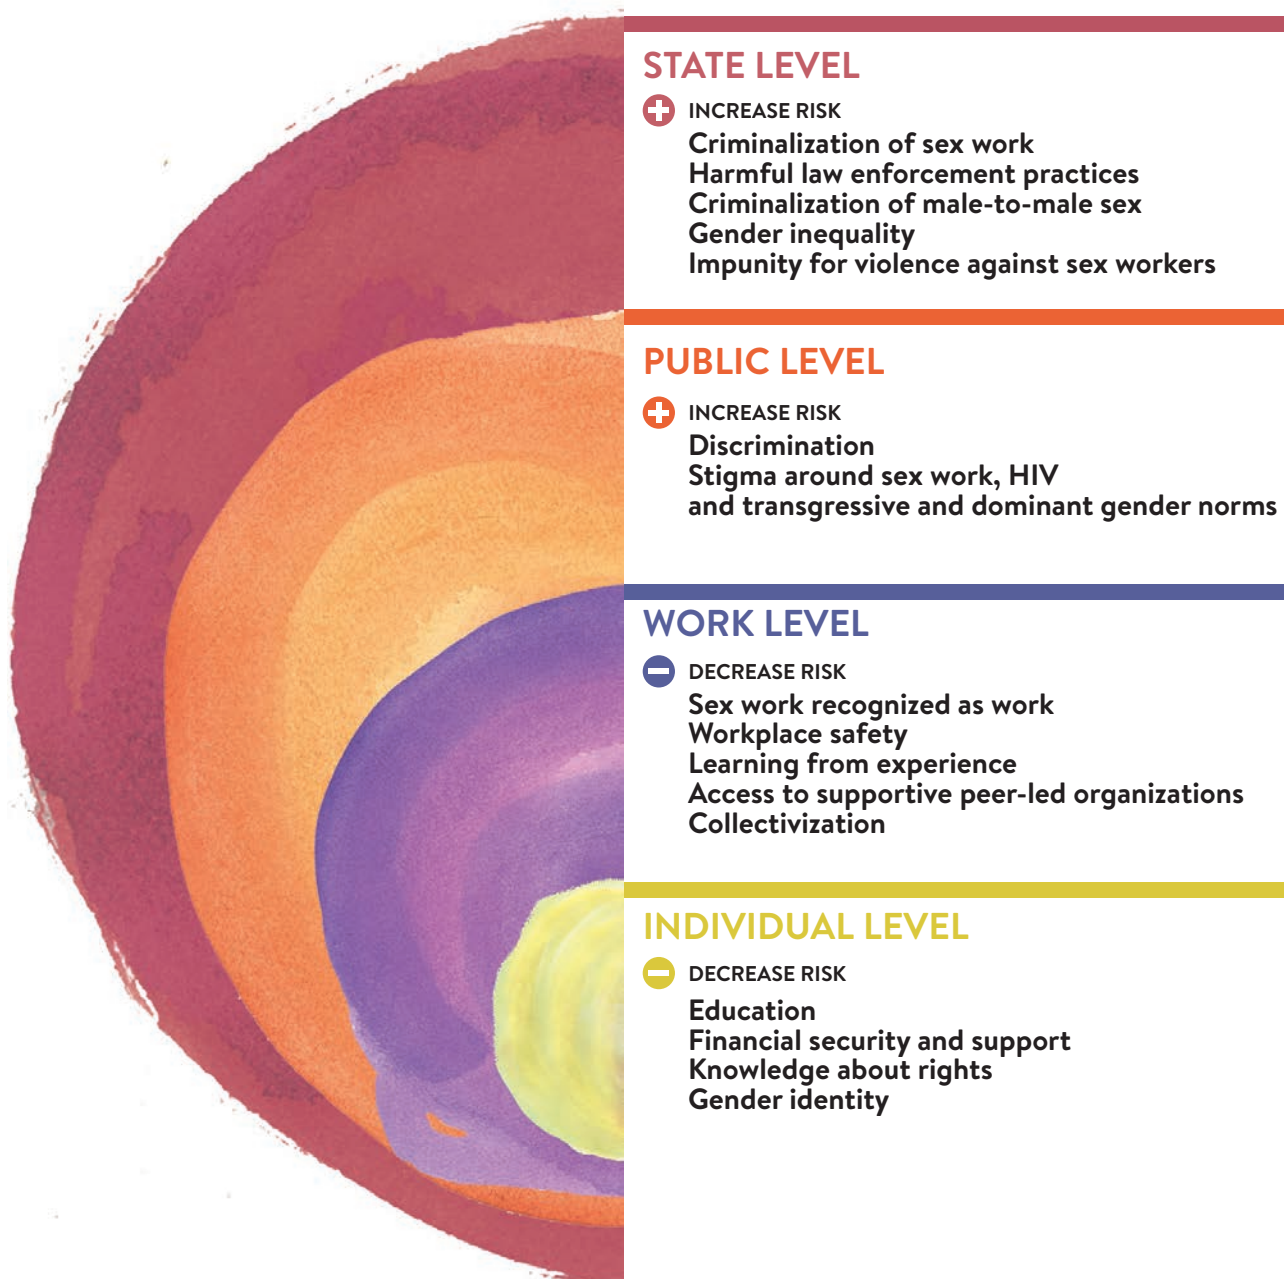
STATE LEVEL

INCREASE RISK

Criminalization of sex work
Harmful law enforcement practices
Criminalization of male-to-male sex
Gender inequality
Impunity for violence against sex workers

PUBLIC LEVEL

INCREASE RISK

Discrimination
Stigma around sex work, HIV and transgressive and dominant gender norms

WORK LEVEL

DECREASE RISK

Sex work recognized as work
Workplace safety
Learning from experience
Access to supportive peer-led organizations
Collectivization

INDIVIDUAL LEVEL

DECREASE RISK

Education
Financial security and support
Knowledge about rights
Gender identity